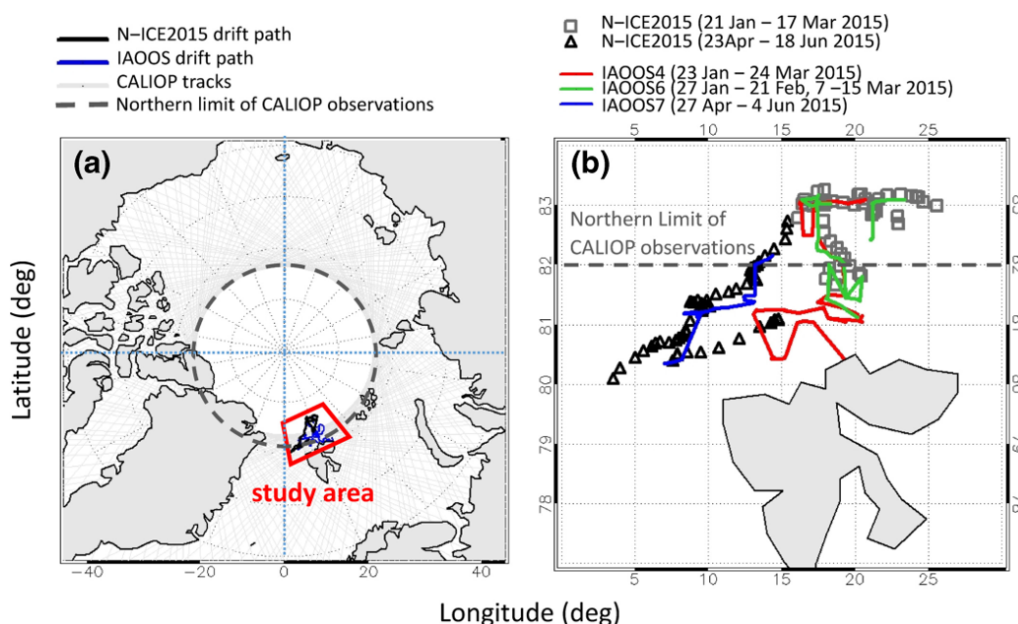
N–ICE2015 drift path
IAOOS drift path
CALIOP tracks
Northern limit of CALIOP observations

N–ICE2015 (21 Jan – 17 Mar 2015)
N–ICE2015 (23Apr – 18 Jun 2015)
IAOOS4 (23 Jan – 24 Mar 2015)
IAOOS6 (27 Jan – 21 Feb, 7 –15 Mar 2015)
IAOOS7 (27 Apr – 4 Jun 2015)

(a)
study area
-40 -20 0 20 40

(b)
Northern Limit of CALIOP observations
5 10 15 20 25
83 82 81 80 79 78
5 10 15 20 25

Latitude (deg)
Longitude (deg)